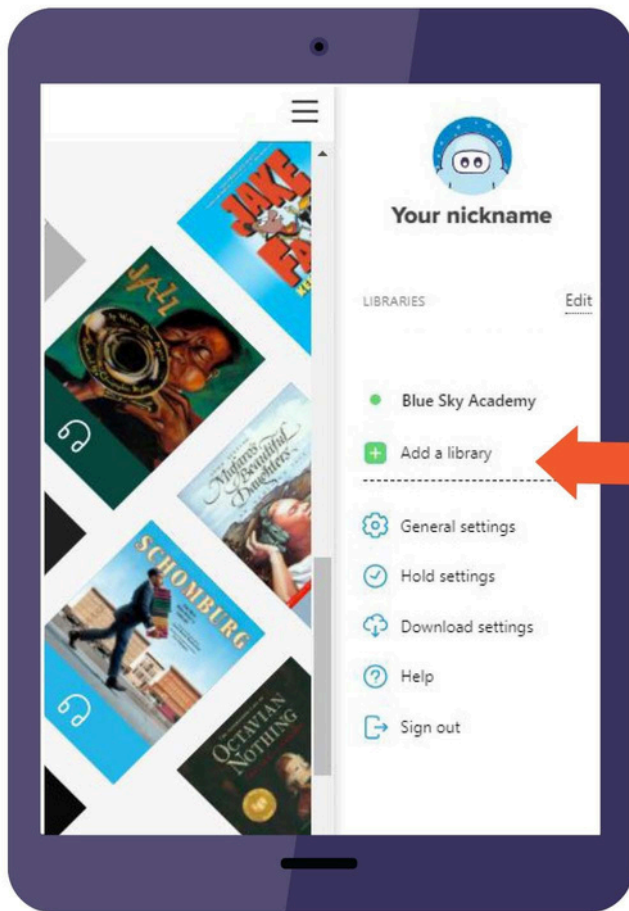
JAKE
FA

JAZZ

Mufaro's Beautiful Daughters

SCHOMBURG

OCTAVIAN NOTHING

Your nickname

LIBRARIES Edit

Blue Sky Academy

Add a library

General settings

Hold settings

Download settings

Help

Sign out